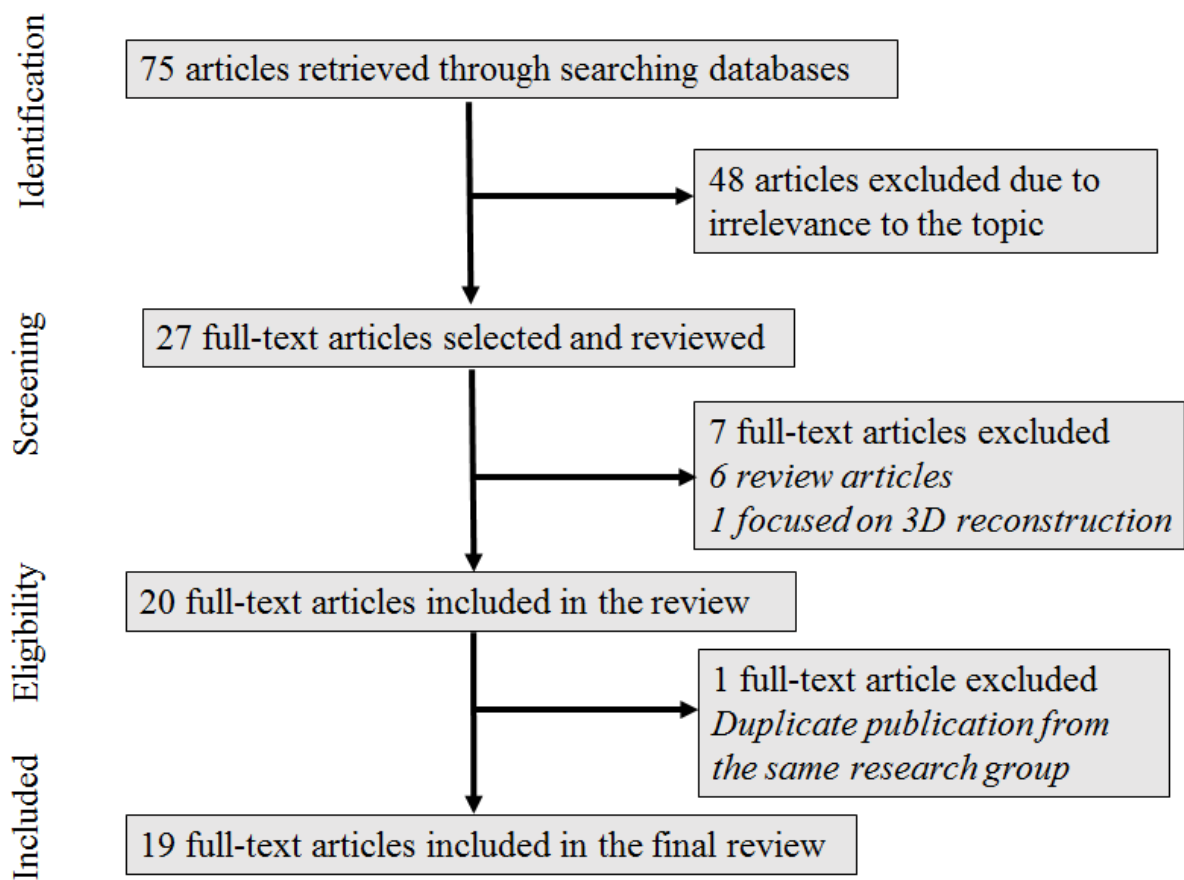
Identification

75 articles retrieved through searching databases

48 articles excluded due to irrelevance to the topic

Screening

27 full-text articles selected and reviewed

7 full-text articles excluded
*6 review articles*
*1 focused on 3D reconstruction*

Eligibility

20 full-text articles included in the review

1 full-text article excluded
*Duplicate publication from the same research group*

Included

19 full-text articles included in the final review